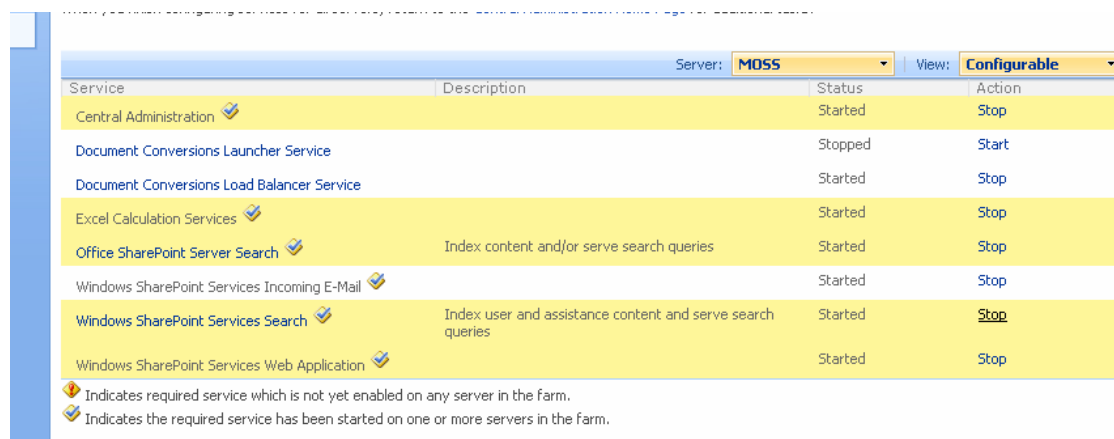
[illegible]

Server: MOSS | View: Configurable

| Service | Description | Status | Action |
|---|---|---|---|
| Central Administration | | Started | Stop |
| Document Conversions Launcher Service | | Stopped | Start |
| Document Conversions Load Balancer Service | | Started | Stop |
| Excel Calculation Services | | Started | Stop |
| Office SharePoint Server Search | Index content and/or serve search queries | Started | Stop |
| Windows SharePoint Services Incoming E-Mail | | Started | Stop |
| Windows SharePoint Services Search | Index user and assistance content and serve search queries | Started | Stop |
| Windows SharePoint Services Web Application | | Started | Stop |

Indicates required service which is not yet enabled on any server in the farm.

Indicates the required service has been started on one or more servers in the farm.